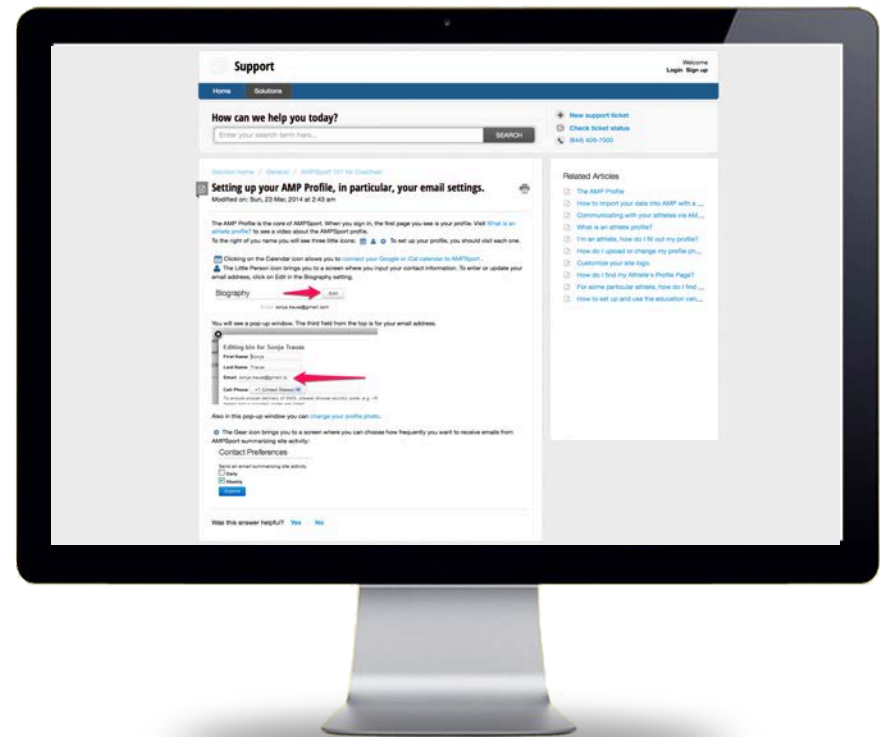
Support

Welcome
Login Sign up

Home Solutions

How can we help you today?

Enter your search term here... SEARCH

New support ticket
Check ticket status
(844) 426-7000

Solution home / General / AMPSport 101 for Coaches

Setting up your AMP Profile, in particular, your email settings.
Modified on: Sun, 23 Mar, 2014 at 2:43 am

The AMP Profile is the core of AMPSport. When you sign in, the first page you see is your profile. Visit What is an athlete profile? to see a video about the AMPSport profile.
To the right of you name you will see three little icons: To set up your profile, you should visit each one.

Clicking on the Calendar icon allows you to connect your Google or iCal calendar to AMPSport.
The Little Person icon brings you to a screen where you input your contact information. To enter or update your email address, click on Edit in the Biography setting.

Biography Edit

Email: sonja.trauss@gmail.com

You will see a pop-up window. The third field from the top is for your email address.

Editing bio for Sonja Trauss
First Name Sonja
Last Name Trauss
Email sonja.trauss@gmail.co
Cell Phone +1 (United States)
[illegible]

Also in this pop-up window you can change your profile photo.

The Gear icon brings you to a screen where you can choose how frequently you want to receive emails from AMPSport summarizing site activity:

Contact Preferences

Send an email summarizing site activity
Daily
Weekly
Submit

Was this answer helpful? Yes No

Related Articles
The AMP Profile
How to import your data into AMP with a ...
Communicating with your athletes via AM...
What is an athlete profile?
I'm an athlete, how do I fill out my profile?
How do I upload or change my profile ph...
Customize your site logo.
How do I find my Athlete's Profile Page?
For some particular athlete, how do I find ...
How to set up and use the education cen...